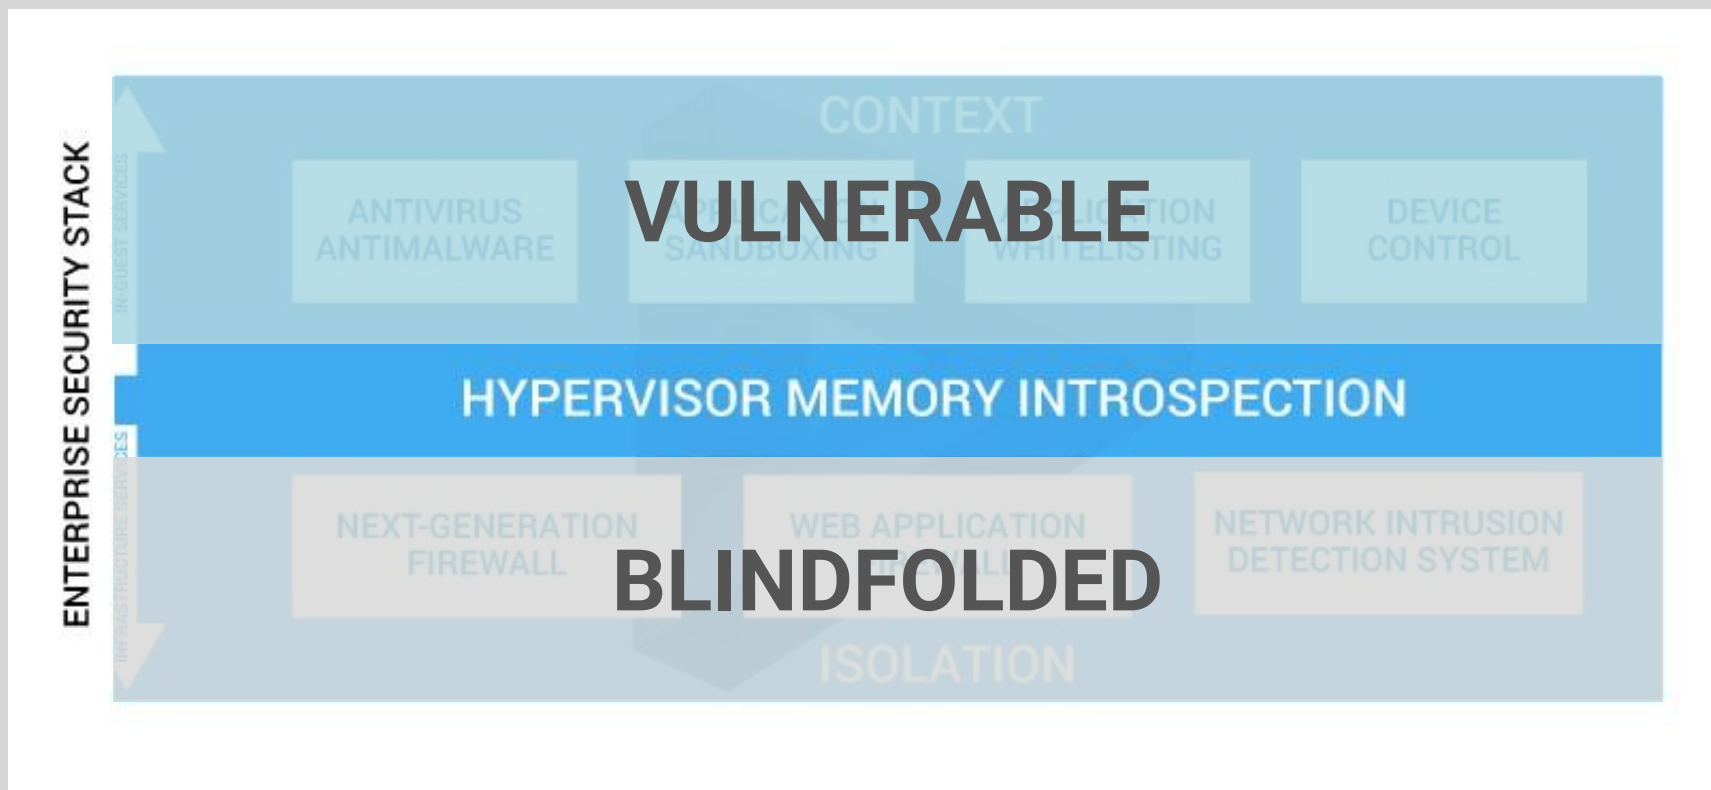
ENTERPRISE SECURITY STACK

IN-GUEST SERVICES

CONTEXT

ANTIVIRUS ANTIMALWARE

APPLICATION SANDBOXING

APPLICATION WHITELISTING

DEVICE CONTROL

VULNERABLE

HYPERVISOR MEMORY INTROSPECTION

INFRASTRUCTURE SERVICES

NEXT-GENERATION FIREWALL

WEB APPLICATION FIREWALL

NETWORK INTRUSION DETECTION SYSTEM

BLINDFOLDED

ISOLATION